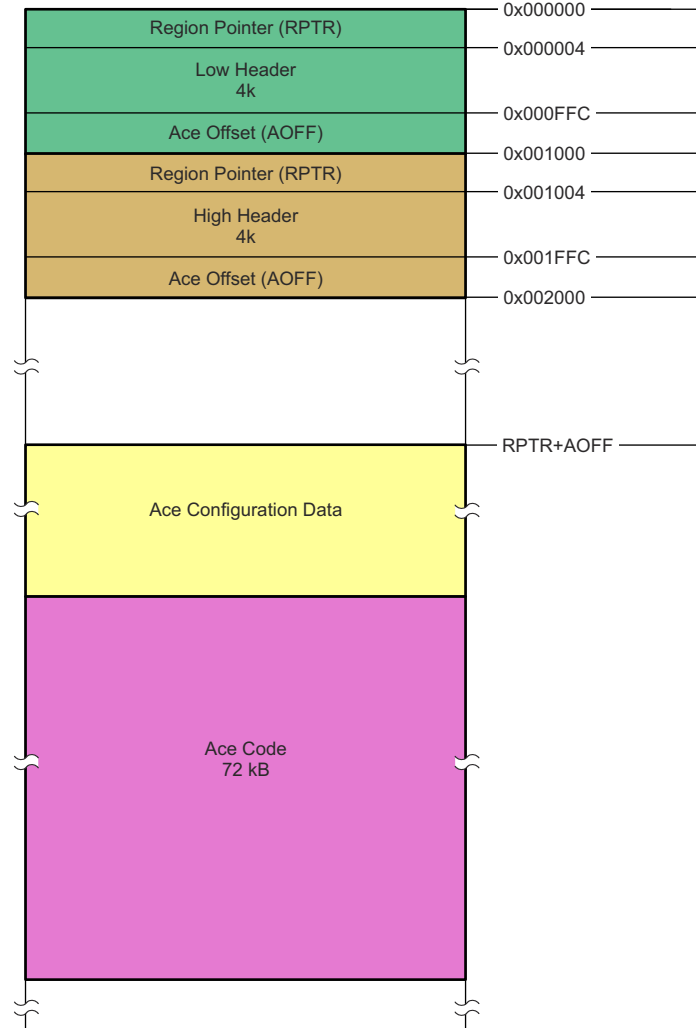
Region Pointer (RPTR)
0x000000
0x000004
Low Header
4k
0x000FFC
Ace Offset (AOFF)
0x001000
Region Pointer (RPTR)
0x001004
High Header
4k
0x001FFC
Ace Offset (AOFF)
0x002000
RPTR+AOFF
Ace Configuration Data
Ace Code
72 kB